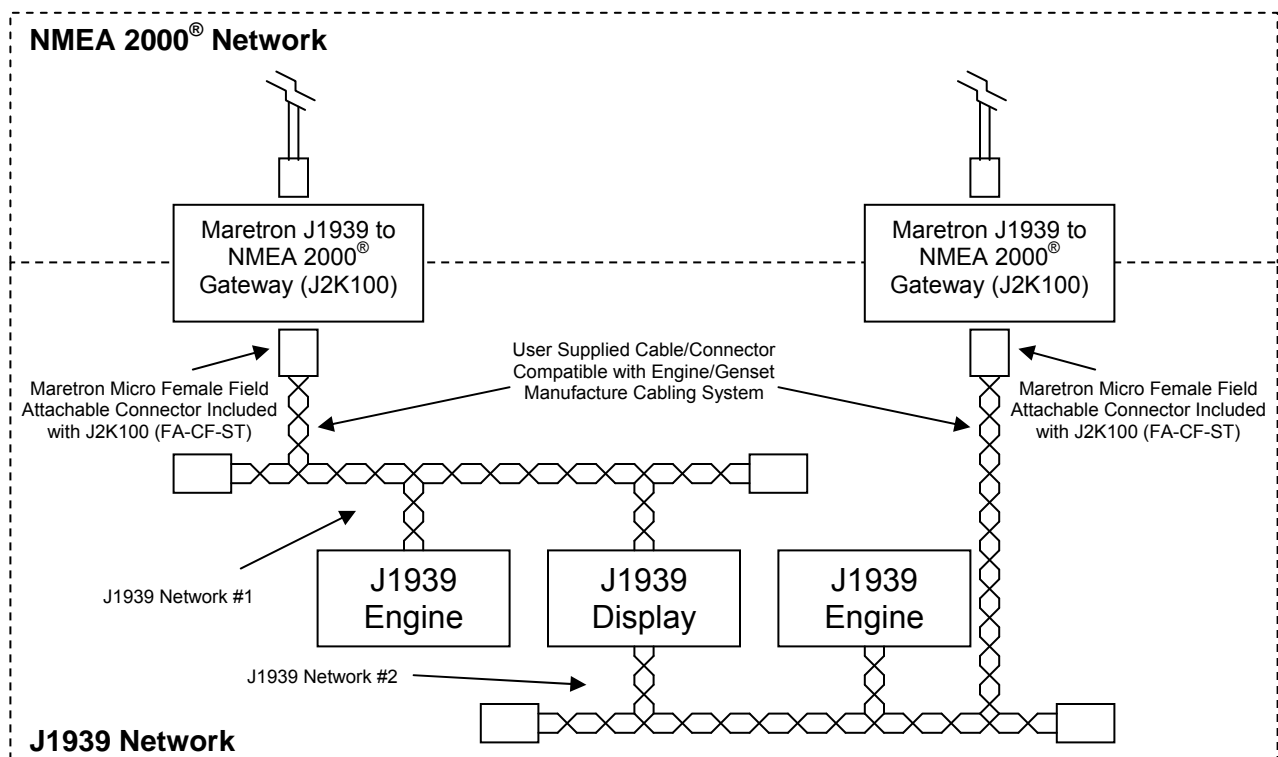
NMEA 2000® Network

Maretron J1939 to NMEA 2000® Gateway (J2K100)

Maretron J1939 to NMEA 2000® Gateway (J2K100)

User Supplied Cable/Connector Compatible with Engine/Genset Manufacture Cabling System

Maretron Micro Female Field Attachable Connector Included with J2K100 (FA-CF-ST)

Maretron Micro Female Field Attachable Connector Included with J2K100 (FA-CF-ST)

J1939 Network #1

J1939 Engine

J1939 Display

J1939 Engine

J1939 Network #2

J1939 Network